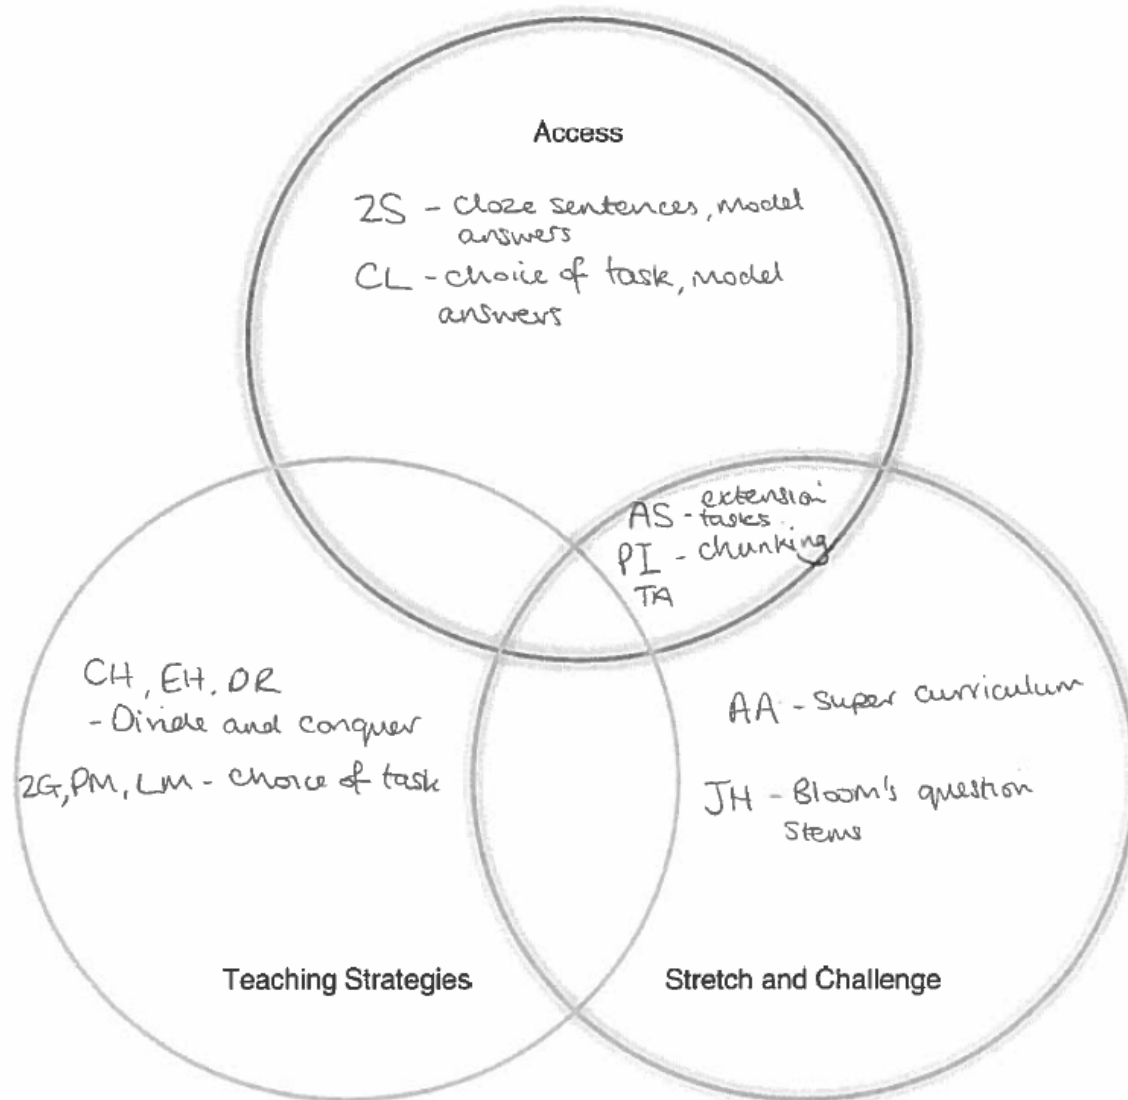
Access

ZS - Cloze sentences, model answers

CL - choice of task, model answers

AS - extension tasks

PI - chunking

TA

CH, EH, DR
- Divide and conquer

ZG, PM, LM - choice of task

AA - super curriculum

JH - Bloom's question stems

Teaching Strategies

Stretch and Challenge